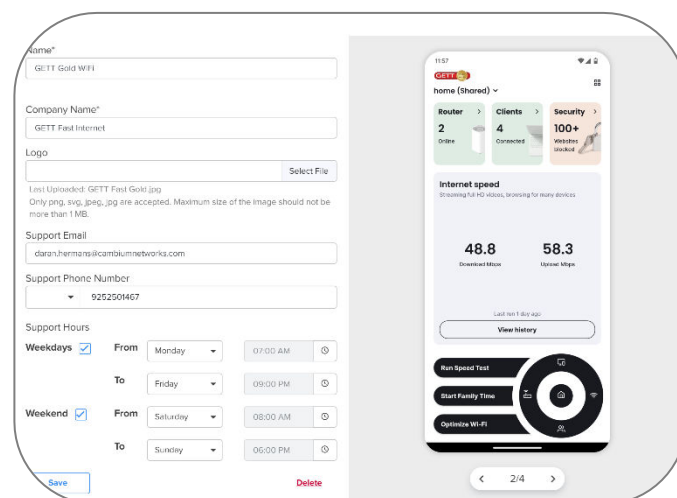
Name*
GETT Gold WiFi

Company Name*
GETT Fast Internet

Logo
Select File
Last Uploaded: GETT Fast Gold.jpg
Only png, svg, jpeg, jpg are accepted. Maximum size of the image should not be more than 1 MB.

Support Email
daran.hermans@cambiumnetworks.com

Support Phone Number
9252501467

Support Hours
Weekdays From Monday 07:00 AM
To Friday 09:00 PM
Weekend From Saturday 08:00 AM
To Sunday 06:00 PM

Save
Delete

11:57
GETT
home (Shared)
Router
2
Online
Clients
4
Connected
Security
100+
Websites blocked
Internet speed
Streaming full HD videos, browsing for many devices
48.8
Download Mbps
58.3
Upload Mbps
Last run 1 day ago
View history
Run Speed Test
Start Family Time
Optimize Wi-Fi

2/4